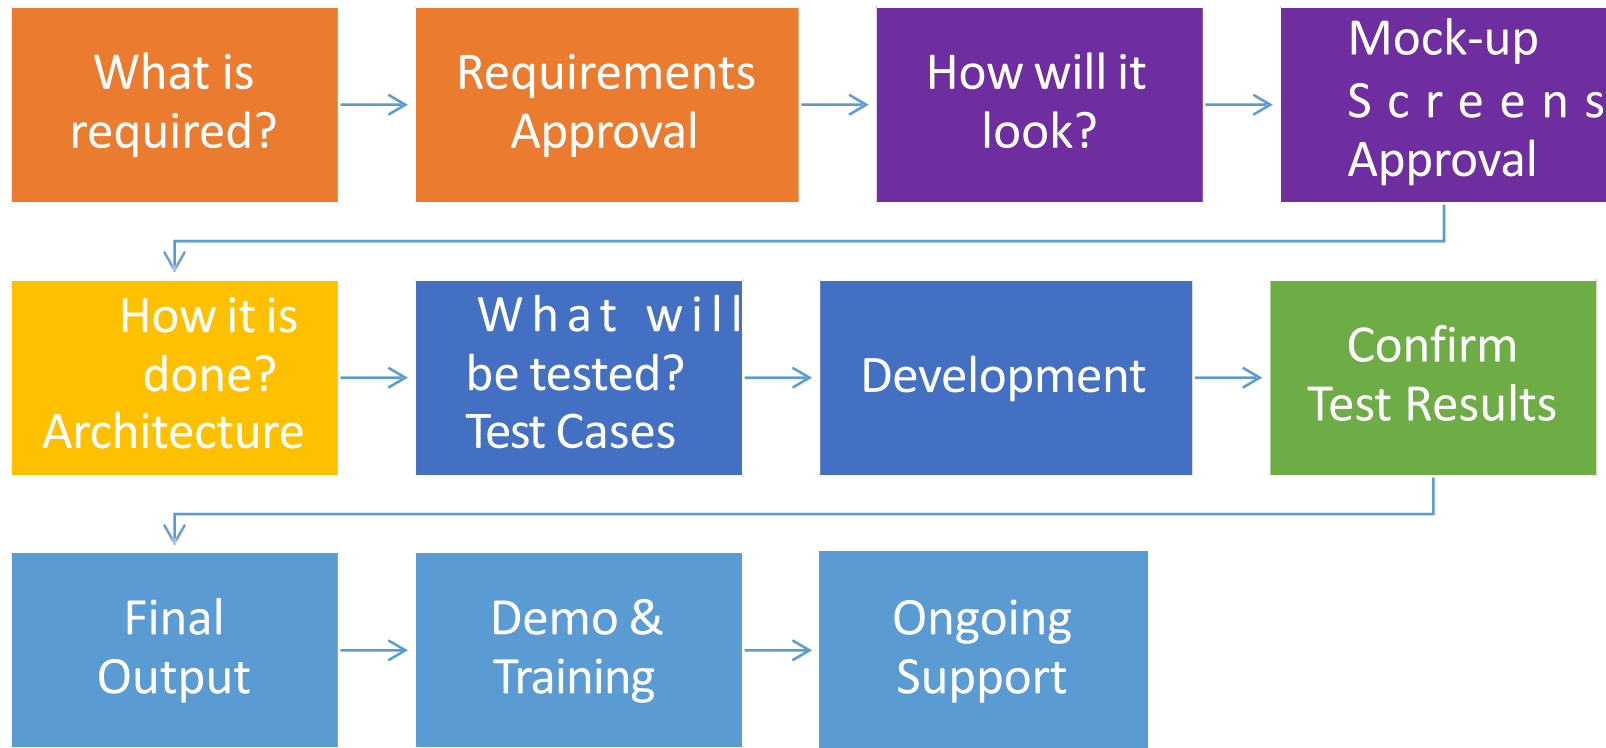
What is required?

Requirements Approval

How will it look?

Mock-up Screens Approval

How it is done? Architecture

What will be tested? Test Cases

Development

Confirm Test Results

Final Output

Demo & Training

Ongoing Support